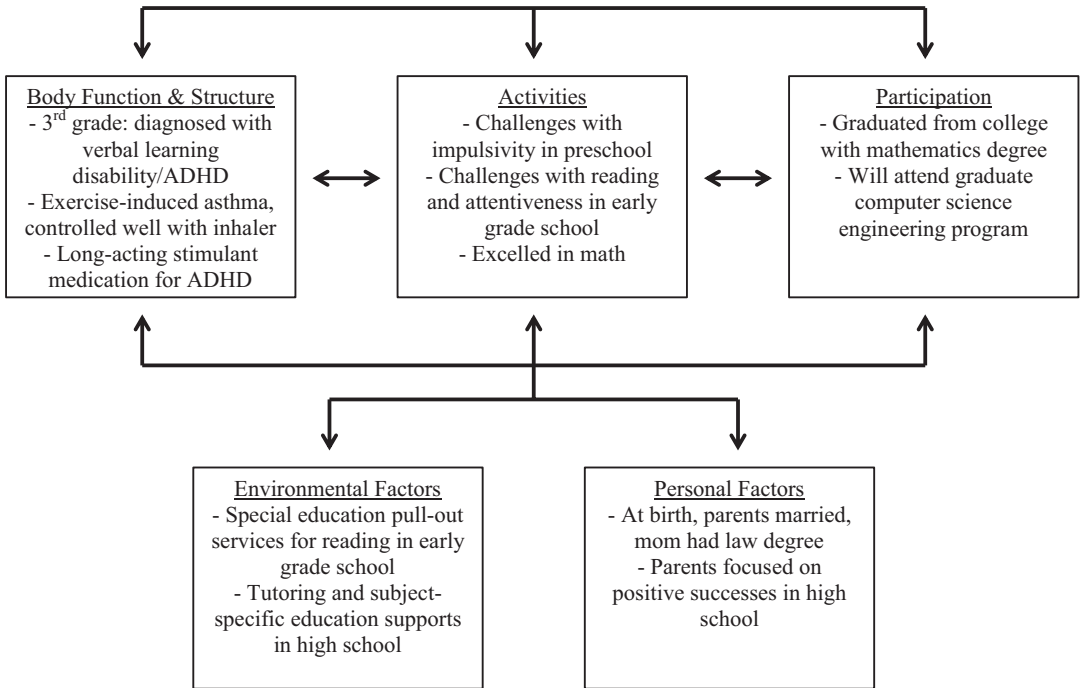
Body Function & Structure
- 3$^{rd}$ grade: diagnosed with verbal learning disability/ADHD
- Exercise-induced asthma, controlled well with inhaler
- Long-acting stimulant medication for ADHD

Activities
- Challenges with impulsivity in preschool
- Challenges with reading and attentiveness in early grade school
- Excelled in math

Participation
- Graduated from college with mathematics degree
- Will attend graduate computer science engineering program

Environmental Factors
- Special education pull-out services for reading in early grade school
- Tutoring and subject-specific education supports in high school

Personal Factors
- At birth, parents married, mom had law degree
- Parents focused on positive successes in high school